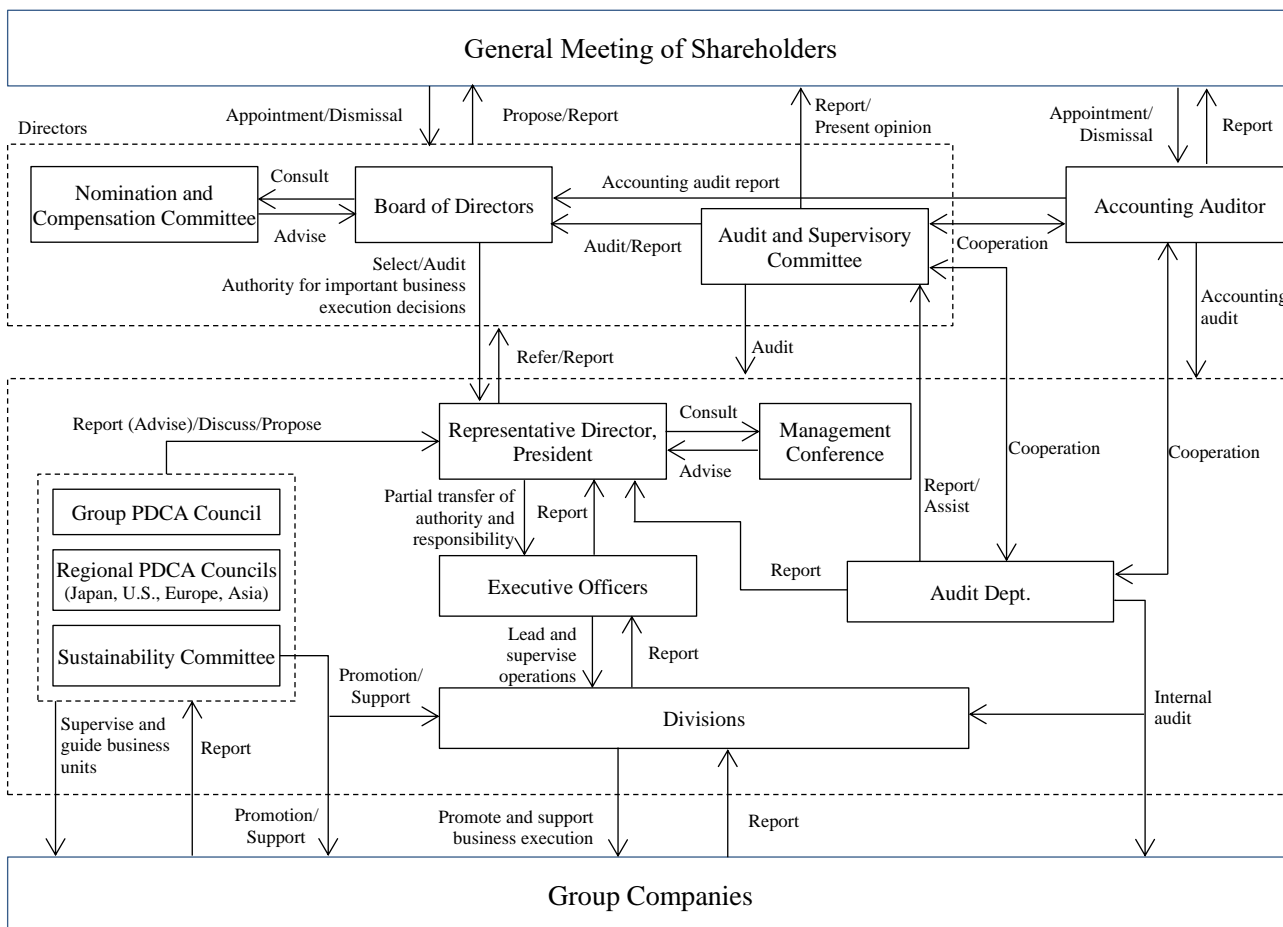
General Meeting of Shareholders

Appointment/Dismissal

Propose/Report

Report/
Present opinion

Appointment/
Dismissal

Report

Directors

Nomination and Compensation Committee

Consult

Advise

Board of Directors

Accounting audit report

Audit/Report

Audit and Supervisory Committee

Cooperation

Accounting Auditor

Select/Audit
Authority for important business execution decisions

Accounting audit

Refer/Report

Audit

Report (Advise)/Discuss/Propose

Representative Director, President

Consult

Advise

Management Conference

Cooperation

Cooperation

Report/
Assist

Group PDCA Council

Regional PDCA Councils
(Japan, U.S., Europe, Asia)

Sustainability Committee

Partial transfer of authority and responsibility

Report

Executive Officers

Report

Audit Dept.

Lead and supervise operations

Report

Promotion/
Support

Divisions

Internal audit

Supervise and guide business units

Report

Promotion/
Support

Promote and support business execution

Report

Group Companies